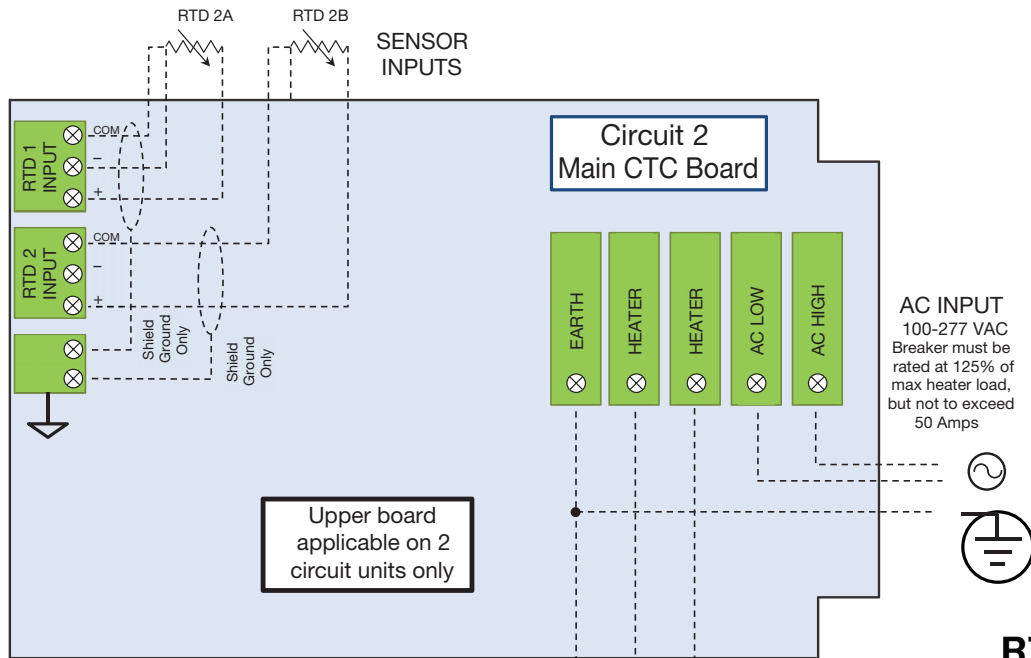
RTD 2A

RTD 2B

SENSOR INPUTS

Circuit 2
Main CTC Board

RTD 1 INPUT

COM
–
+

RTD 2 INPUT

COM
–
+

Shield Ground Only

Shield Ground Only

EARTH

HEATER

HEATER

AC LOW

AC HIGH

AC INPUT
100-277 VAC
Breaker must be rated at 125% of max heater load, but not to exceed 50 Amps

Upper board applicable on 2 circuit units only

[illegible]